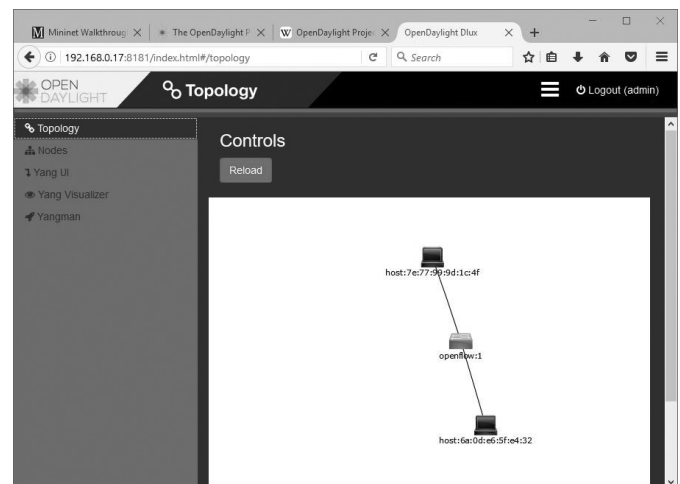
Mininet Walkthroug × The OpenDaylight F × OpenDaylight Projec × OpenDaylight Dlux × +

192.168.0.17:8181/index.html#/topology

Search

OPEN DAYLIGHT

Topology

Logout (admin)

Topology
Nodes
Yang UI
Yang Visualizer
Yangman

Controls

Reload

host:7e:77:99:9d:1c:4f

openflow:1

host:6a:0d:e6:5f:e4:32